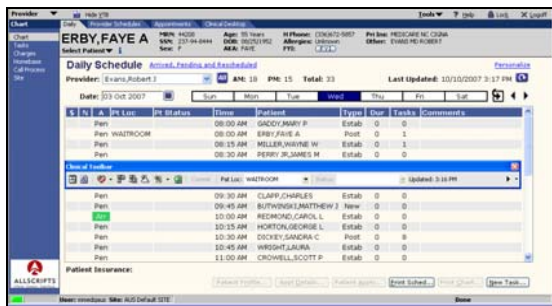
Provider Chart

Hide YTB

Tools Help Lock Logoff

Daily Provider Schedules Appointments Clinical Desktop

Chart
Tasks
Charges
Homebase
Cell Process
Site

ERBY, FAYE A

MRN: 44208 SSN: 237-94-8444 Sex: F

Age: 55 Years DOB: 08/25/1952 AKA: FAYE

H Phone: (336)672-5857 Allergies: Unknown FYI:

Pri Ins: MEDICARE NC CIGNA Other: EVANS MD ROBERT

Select Patient

Daily Schedule Arrived, Pending and Rescheduled

Personalize

Provider: Evans,Robert J AM: 18 PM: 15 Total: 33

Last Updated: 10/10/2007 3:17 PM

Date: 03 Oct 2007 Sun Mon Tue Wed Thu Fri Sat

| S | N | A | Pt Loc | Pt Status | Time | Patient | Type | Dur | Tasks | Comments |
|---|---|---|---|---|---|---|---|---|---|---|
| | | Pen | | | 08:00 AM | GADDY,MARY P | Estab | 0 | 0 | |
| | | Pen | WAITROOM | | 08:00 AM | ERBY,FAYE A | Post | 0 | 1 | |
| | | Pen | | | 08:15 AM | MILLER,WAYNE W | Estab | 0 | 1 | |
| | | Pen | | | 08:30 AM | PERRY JR,JAMES M | Estab | 0 | 0 | |

Clinical Toolbar

Pt Loc: WAITROOM Status Updated: 3:16 PM

| S | N | A | Pt Loc | Pt Status | Time | Patient | Type | Dur | Tasks | Comments |
|---|---|---|---|---|---|---|---|---|---|---|
| | | Pen | | | 09:30 AM | CLAPP,CHARLES | Estab | 0 | 0 | |
| | | Pen | | | 09:45 AM | BUTWINSKI,MATTHEW J | New | 0 | 0 | |
| | | Arr | | | 10:00 AM | REDMOND,CAROL L | Estab | 0 | 0 | |
| | | Pen | | | 10:15 AM | HORTON,GEORGE L | Estab | 0 | 0 | |
| | | Pen | | | 10:30 AM | DICKEY,SANDRA C | Post | 0 | 0 | |
| | | Pen | | | 10:45 AM | WRIGHT,LAURA | Estab | 0 | 0 | |
| | | Pen | | | 11:00 AM | CROWELL,SCOTT P | Estab | 0 | 0 | |

Patient Insurance:

Patient Profile... Appt Details... Patient Appts... Print Sched... Print Chart... New Task...

ALLSCRIPTS

User: mmedpau Site: AUS Default SITE

Done